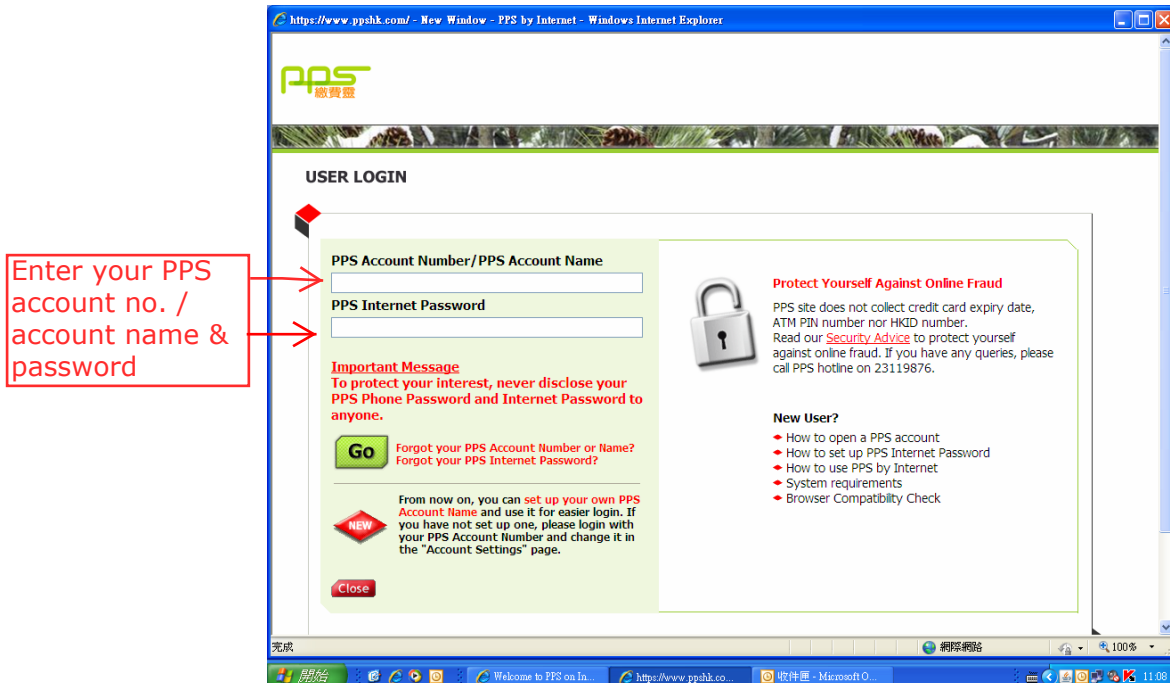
https://www.ppshk.com/ - New Window - PPS by Internet - Windows Internet Explorer

PPS 繳費靈

USER LOGIN

Enter your PPS account no. / account name & password

PPS Account Number/PPS Account Name

PPS Internet Password

Important Message
To protect your interest, never disclose your PPS Phone Password and Internet Password to anyone.

Go

Forgot your PPS Account Number or Name?
Forgot your PPS Internet Password?

NEW

From now on, you can set up your own PPS Account Name and use it for easier login. If you have not set up one, please login with your PPS Account Number and change it in the "Account Settings" page.

Close

Protect Yourself Against Online Fraud

PPS site does not collect credit card expiry date, ATM PIN number nor HKID number.
Read our Security Advice to protect yourself against online fraud. If you have any queries, please call PPS hotline on 23119876.

New User?
How to open a PPS account
How to set up PPS Internet Password
How to use PPS by Internet
System requirements
Browser Compatibility Check

完成

網際網路

100%

開始

Welcome to PPS on In...

https://www.ppshk.co...

收件匣 - Microsoft O...

11:08